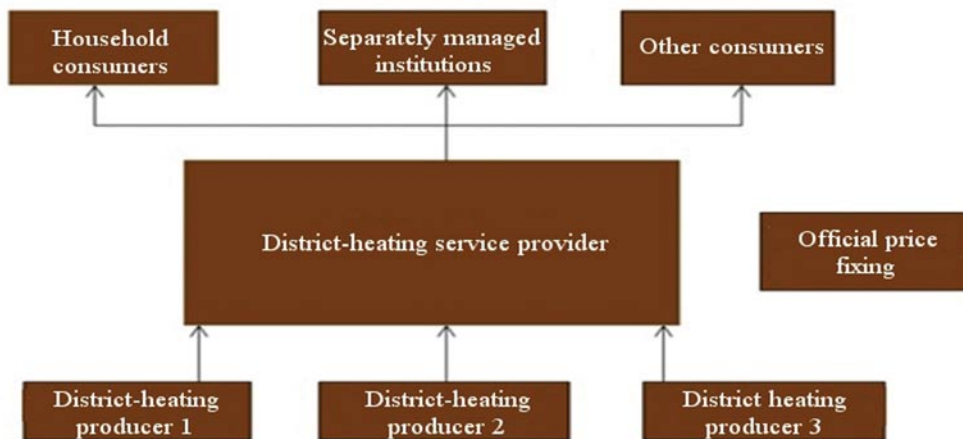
Household consumers

Separately managed institutions

Other consumers

District-heating service provider

Official price fixing

District-heating producer 1

District-heating producer 2

District heating producer 3